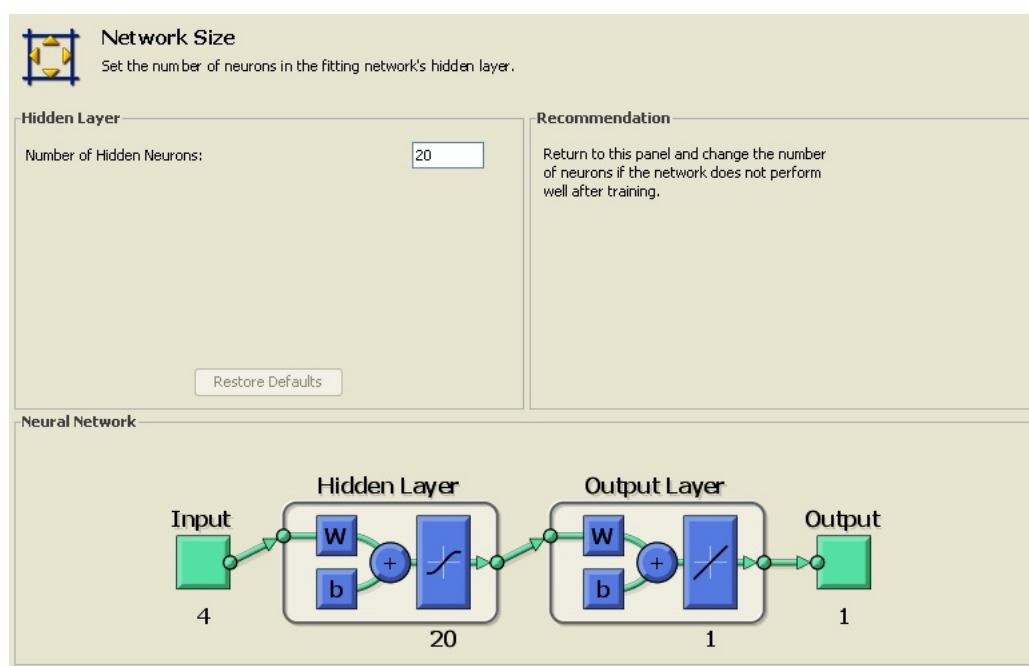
Network Size
Set the number of neurons in the fitting network's hidden layer.

Hidden Layer
Number of Hidden Neurons: 20
Restore Defaults

Recommendation
Return to this panel and change the number of neurons if the network does not perform well after training.

Neural Network
Hidden Layer
Output Layer
Input
W
+
b
W
+
b
Output
4
20
1
1